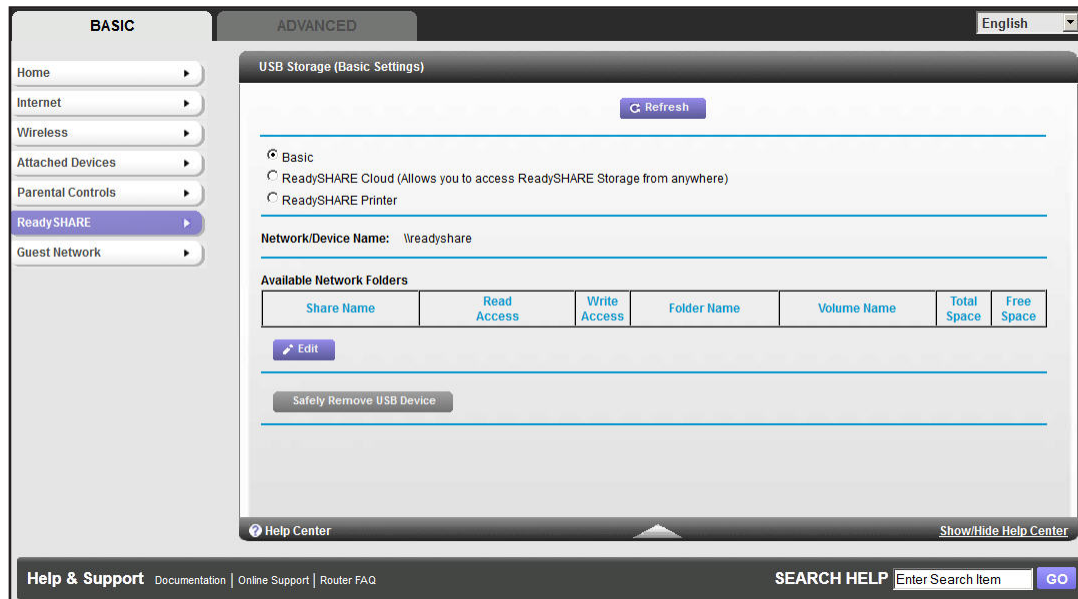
BASIC
ADVANCED
English

Home
Internet
Wireless
Attached Devices
Parental Controls
ReadySHARE
Guest Network

USB Storage (Basic Settings)

Refresh

Basic
ReadySHARE Cloud (Allows you to access ReadySHARE Storage from anywhere)
ReadySHARE Printer

Network/Device Name: \\readyshare

Available Network Folders

| Share Name | Read Access | Write Access | Folder Name | Volume Name | Total Space | Free Space |
|---|---|---|---|---|---|---|

Edit

Safely Remove USB Device

Help Center
Show/Hide Help Center

Help & Support Documentation | Online Support | Router FAQ
SEARCH HELP Enter Search Item GO